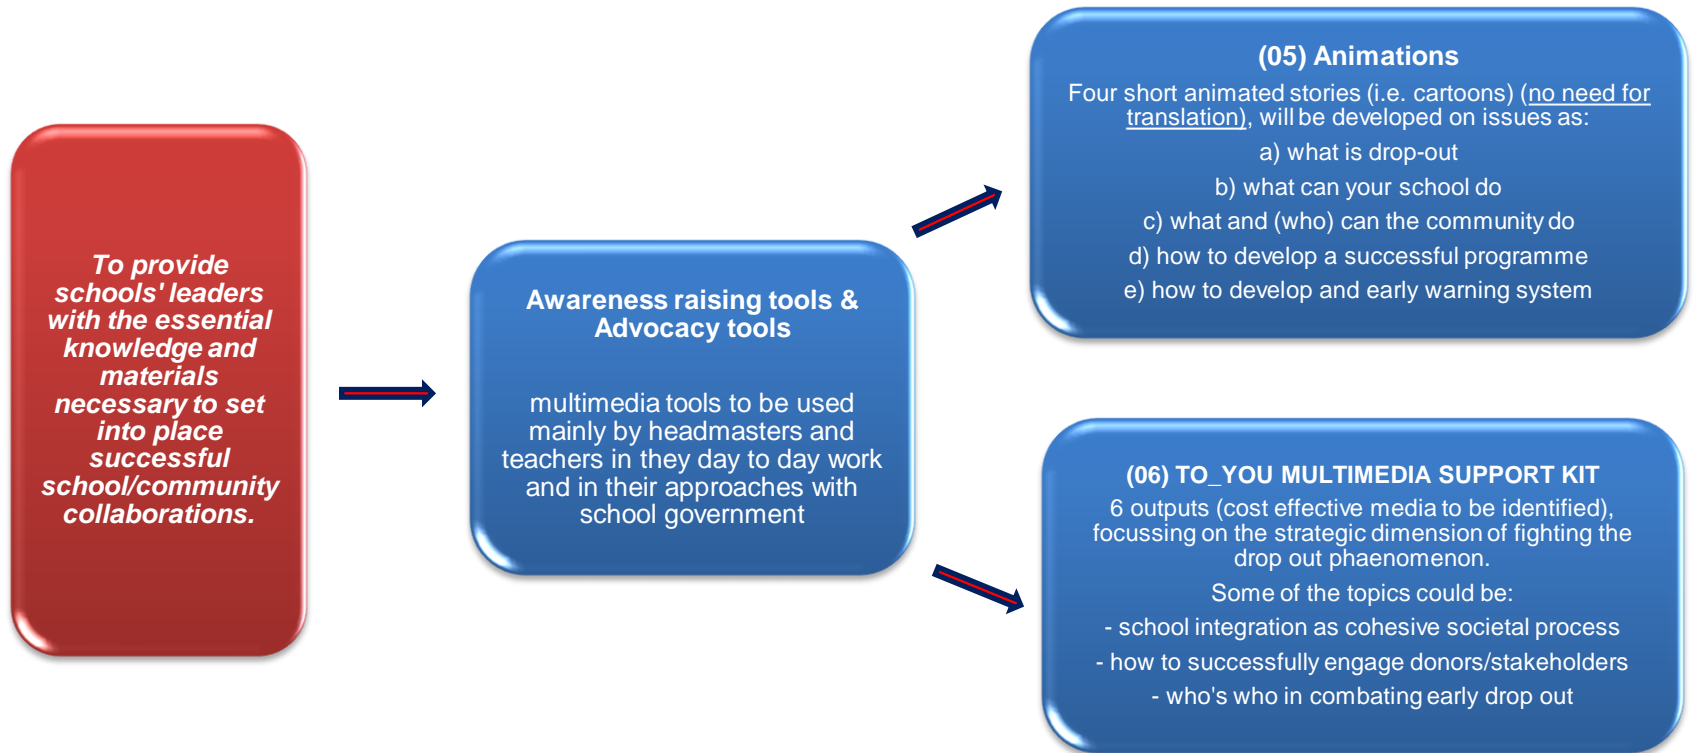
To provide schools' leaders with the essential knowledge and materials necessary to set into place successful school/community collaborations.

Awareness raising tools & Advocacy tools

multimedia tools to be used mainly by headmasters and teachers in they day to day work and in their approaches with school government

(05) Animations

Four short animated stories (i.e. cartoons) (no need for translation), will be developed on issues as:

a) what is drop-out

b) what can your school do

c) what and (who) can the community do

d) how to develop a successful programme

e) how to develop and early warning system

(06) TO_YOU MULTIMEDIA SUPPORT KIT

6 outputs (cost effective media to be identified), focussing on the strategic dimension of fighting the drop out phaenomenon.

Some of the topics could be:

- school integration as cohesive societal process

- how to successfully engage donors/stakeholders

- who's who in combating early drop out